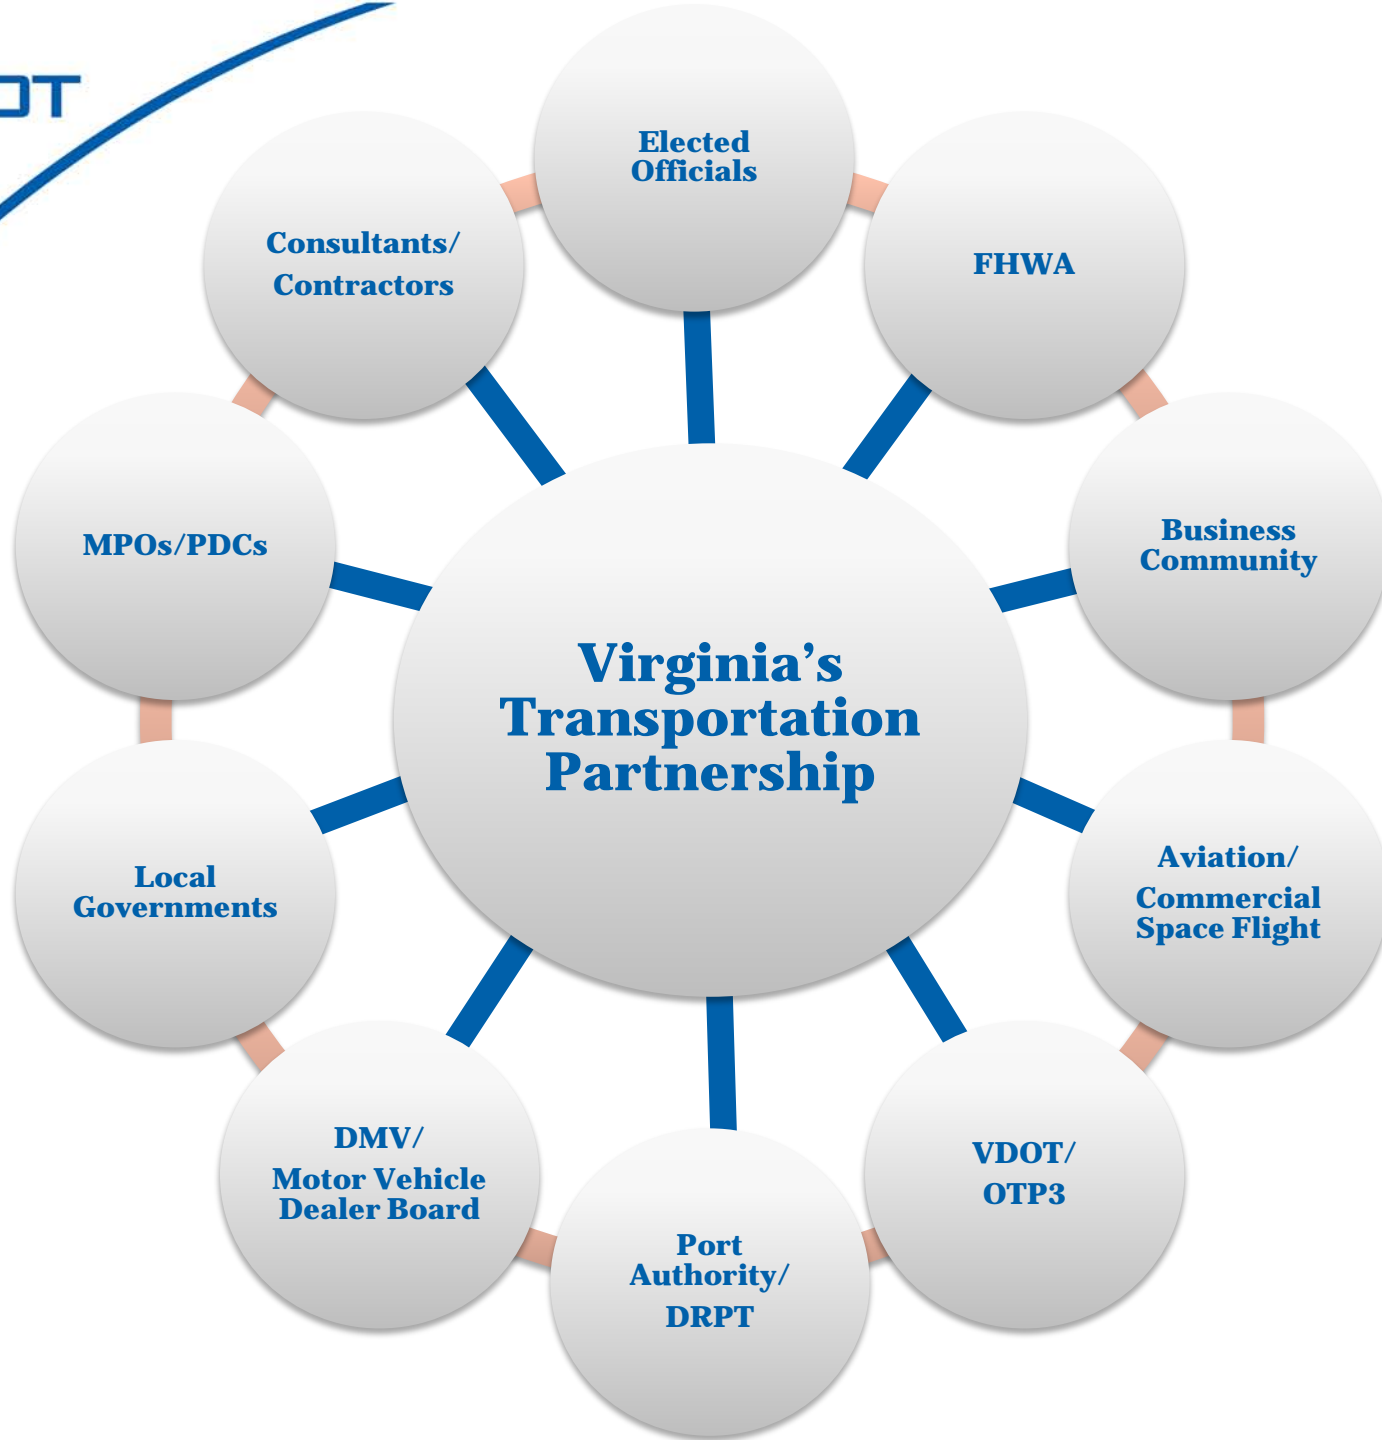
OT

Elected Officials

FHWA

Business Community

Aviation/ Commercial Space Flight

VDOT/ OTP3

Port Authority/ DRPT

DMV/ Motor Vehicle Dealer Board

Local Governments

MPOs/PDCs

Consultants/ Contractors

Virginia's Transportation Partnership